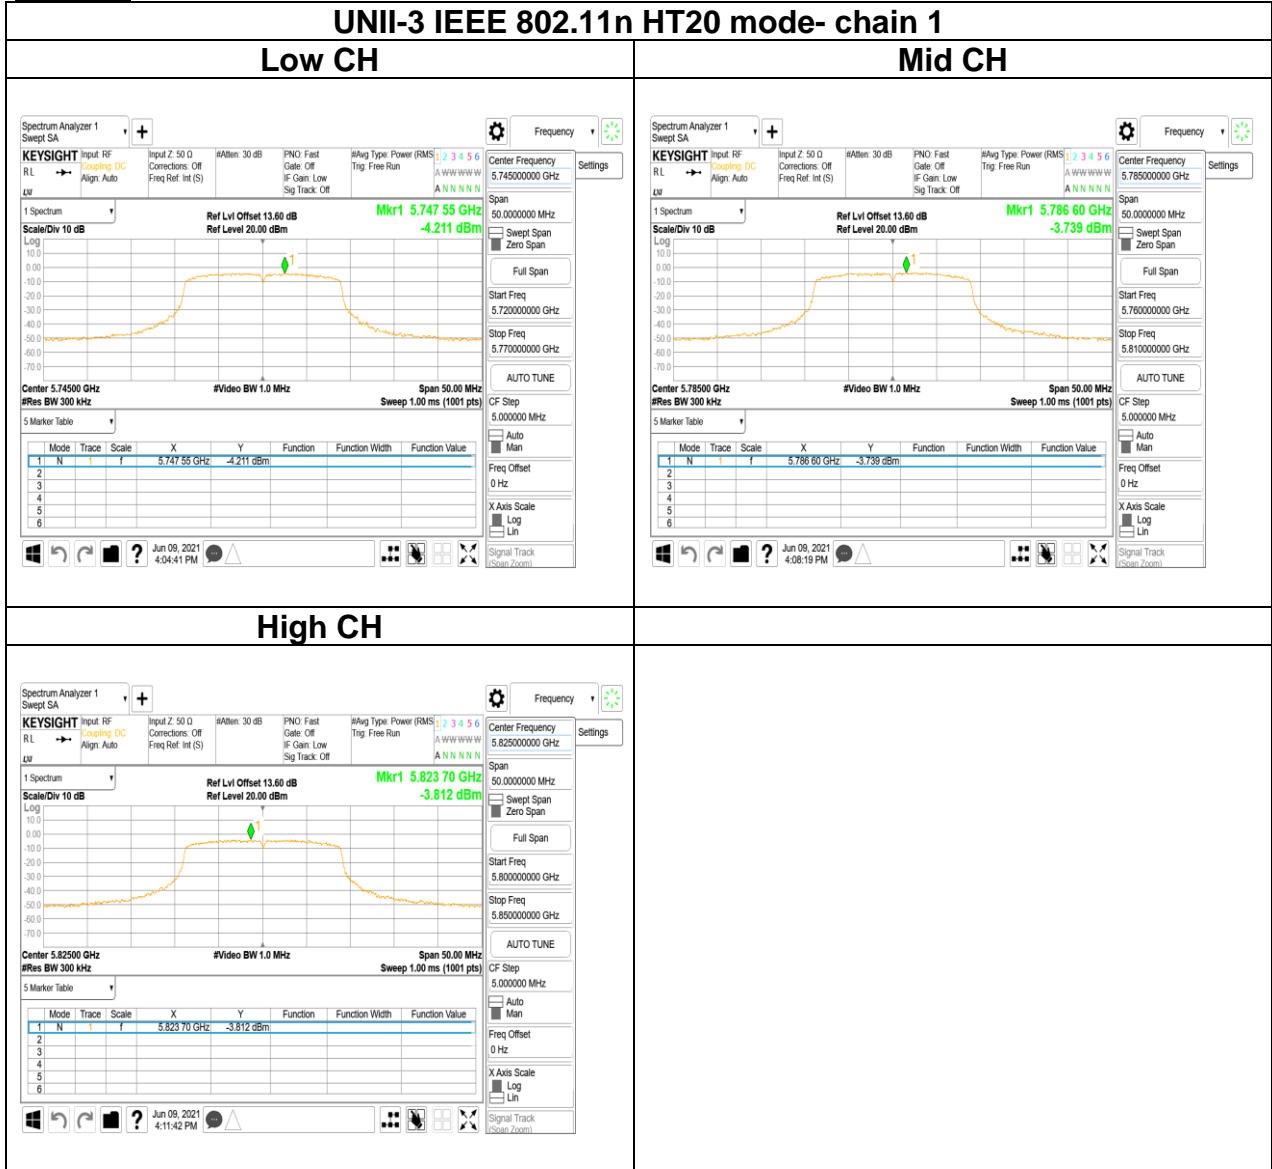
UNII-3 IEEE 802.11n HT20 mode- chain 1

| Low CH | Mid CH |
|---|---|
| | |
| High CH | |
| | |

Spectrum Analyzer 1
Swept SA
Frequency
KEYSIGHT Input: RF Coupling: DC Align: Auto
Input Z: 50 Ω Corrections: Off Freq Ref: Int (S)
#Atten: 30 dB
PNO: Fast Gate: Off IF Gain: Low Sig Track: Off
#Avg Type: Power (RMS) Trig: Free Run
1 2 3 4 5 6
A WWWWW
A N N N N N
Center Frequency
5.745000000 GHz
Settings
1 Spectrum
Scale/Div 10 dB
Log
Ref Lvl Offset 13.60 dB
Ref Level 20.00 dBm
Mkr1 5.747 55 GHz
-4.211 dBm
10.0
0.00
-10.0
-20.0
-30.0
-40.0
-50.0
-60.0
-70.0
Center 5.74500 GHz
#Res BW 300 kHz
#Video BW 1.0 MHz
Span 50.00 MHz
Sweep 1.00 ms (1001 pts)
Span
50.0000000 MHz
Swept Span
Zero Span
Full Span
Start Freq
5.720000000 GHz
Stop Freq
5.770000000 GHz
AUTO TUNE
CF Step
5.000000 MHz
Auto
Man
Freq Offset
0 Hz
X Axis Scale
Log
Lin
Signal Track
(Span Zoom)
5 Marker Table

| | Mode | Trace | Scale | X | Y | Function | Function Width | Function Value |
|---|---|---|---|---|---|---|---|---|
| 1 | N | 1 | f | 5.747 55 GHz | -4.211 dBm | | | |
| 2 | | | | | | | | |
| 3 | | | | | | | | |
| 4 | | | | | | | | |
| 5 | | | | | | | | |
| 6 | | | | | | | | |

Jun 09, 2021
4:04:41 PM

Spectrum Analyzer 1
Swept SA
Frequency
KEYSIGHT Input: RF Coupling: DC Align: Auto
Input Z: 50 Ω Corrections: Off Freq Ref: Int (S)
#Atten: 30 dB
PNO: Fast Gate: Off IF Gain: Low Sig Track: Off
#Avg Type: Power (RMS) Trig: Free Run
1 2 3 4 5 6
A WWWWW
A N N N N N
Center Frequency
5.785000000 GHz
Settings
1 Spectrum
Scale/Div 10 dB
Log
Ref Lvl Offset 13.60 dB
Ref Level 20.00 dBm
Mkr1 5.786 60 GHz
-3.739 dBm
10.0
0.00
-10.0
-20.0
-30.0
-40.0
-50.0
-60.0
-70.0
Center 5.78500 GHz
#Res BW 300 kHz
#Video BW 1.0 MHz
Span 50.00 MHz
Sweep 1.00 ms (1001 pts)
Span
50.0000000 MHz
Swept Span
Zero Span
Full Span
Start Freq
5.760000000 GHz
Stop Freq
5.810000000 GHz
AUTO TUNE
CF Step
5.000000 MHz
Auto
Man
Freq Offset
0 Hz
X Axis Scale
Log
Lin
Signal Track
(Span Zoom)
5 Marker Table

| | Mode | Trace | Scale | X | Y | Function | Function Width | Function Value |
|---|---|---|---|---|---|---|---|---|
| 1 | N | 1 | f | 5.786 60 GHz | -3.739 dBm | | | |
| 2 | | | | | | | | |
| 3 | | | | | | | | |
| 4 | | | | | | | | |
| 5 | | | | | | | | |
| 6 | | | | | | | | |

Jun 09, 2021
4:08:19 PM

Spectrum Analyzer 1
Swept SA
Frequency
KEYSIGHT Input: RF Coupling: DC Align: Auto
Input Z: 50 Ω Corrections: Off Freq Ref: Int (S)
#Atten: 30 dB
PNO: Fast Gate: Off IF Gain: Low Sig Track: Off
#Avg Type: Power (RMS) Trig: Free Run
1 2 3 4 5 6
A WWWWW
A N N N N N
Center Frequency
5.825000000 GHz
Settings
1 Spectrum
Scale/Div 10 dB
Log
Ref Lvl Offset 13.60 dB
Ref Level 20.00 dBm
Mkr1 5.823 70 GHz
-3.812 dBm
10.0
0.00
-10.0
-20.0
-30.0
-40.0
-50.0
-60.0
-70.0
Center 5.82500 GHz
#Res BW 300 kHz
#Video BW 1.0 MHz
Span 50.00 MHz
Sweep 1.00 ms (1001 pts)
Span
50.0000000 MHz
Swept Span
Zero Span
Full Span
Start Freq
5.800000000 GHz
Stop Freq
5.850000000 GHz
AUTO TUNE
CF Step
5.000000 MHz
Auto
Man
Freq Offset
0 Hz
X Axis Scale
Log
Lin
Signal Track
(Span Zoom)
5 Marker Table

| | Mode | Trace | Scale | X | Y | Function | Function Width | Function Value |
|---|---|---|---|---|---|---|---|---|
| 1 | N | 1 | f | 5.823 70 GHz | -3.812 dBm | | | |
| 2 | | | | | | | | |
| 3 | | | | | | | | |
| 4 | | | | | | | | |
| 5 | | | | | | | | |
| 6 | | | | | | | | |

Jun 09, 2021
4:11:42 PM